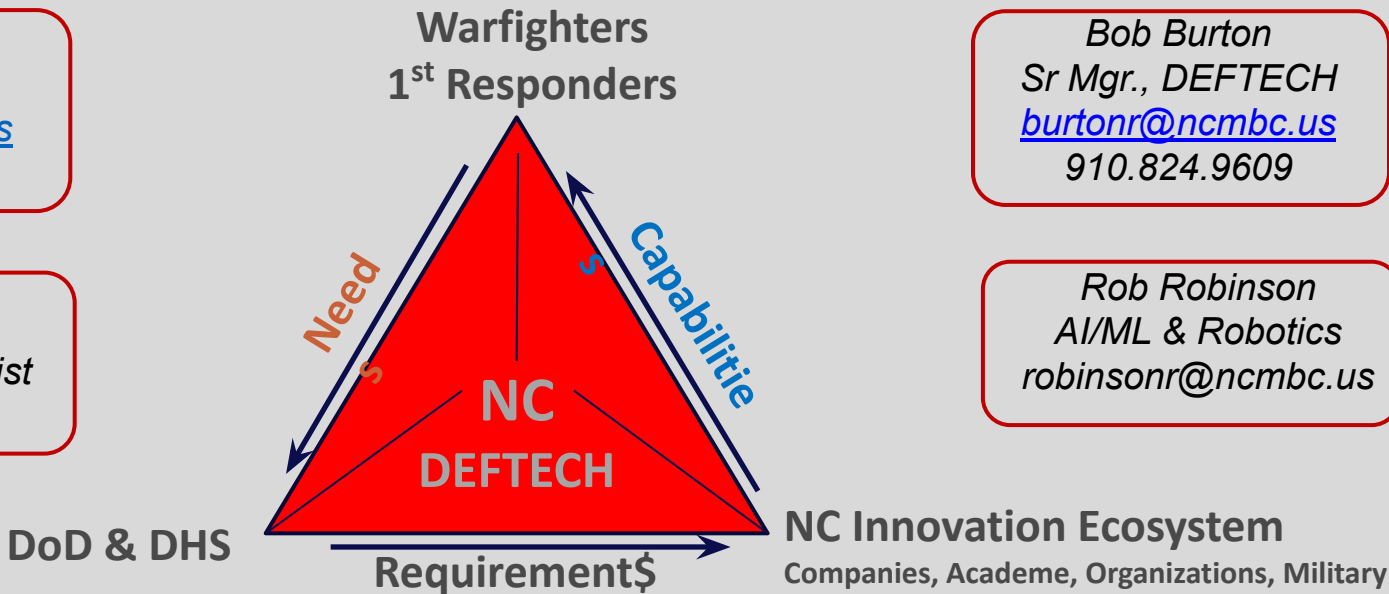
s

ist

Warfighters
1$^{st}$ Responders

Need
s

Capabilitie
s

NC
DEFTECH

DoD & DHS

Requirement$

NC Innovation Ecosystem
Companies, Academe, Organizations, Military

Bob Burton
Sr Mgr., DEFTECH
burtonr@ncmbc.us
910.824.9609

Rob Robinson
AI/ML & Robotics
robinsonr@ncmbc.us